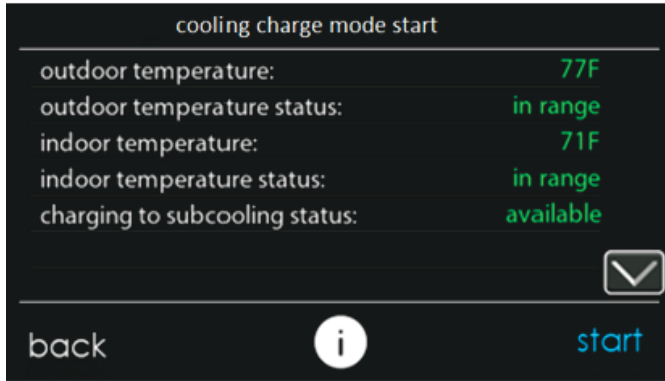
cooling charge mode start

outdoor temperature: 77F
outdoor temperature status: in range
indoor temperature: 71F
indoor temperature status: in range
charging to subcooling status: available

back i start